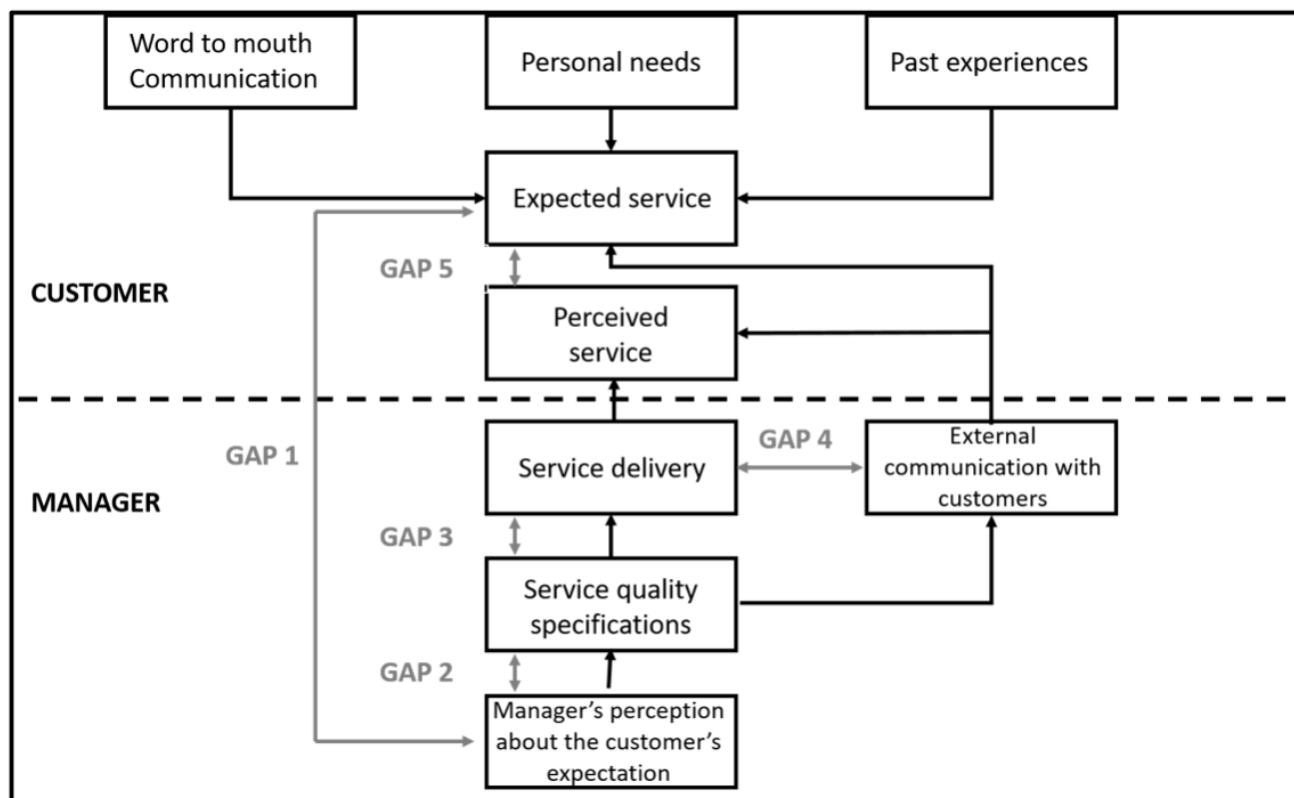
Word to mouth Communication

Personal needs

Past experiences

Expected service

GAP 5

CUSTOMER

Perceived service

GAP 1

Service delivery

GAP 4

External communication with customers

MANAGER

GAP 3

Service quality specifications

GAP 2

Manager's perception about the customer's expectation